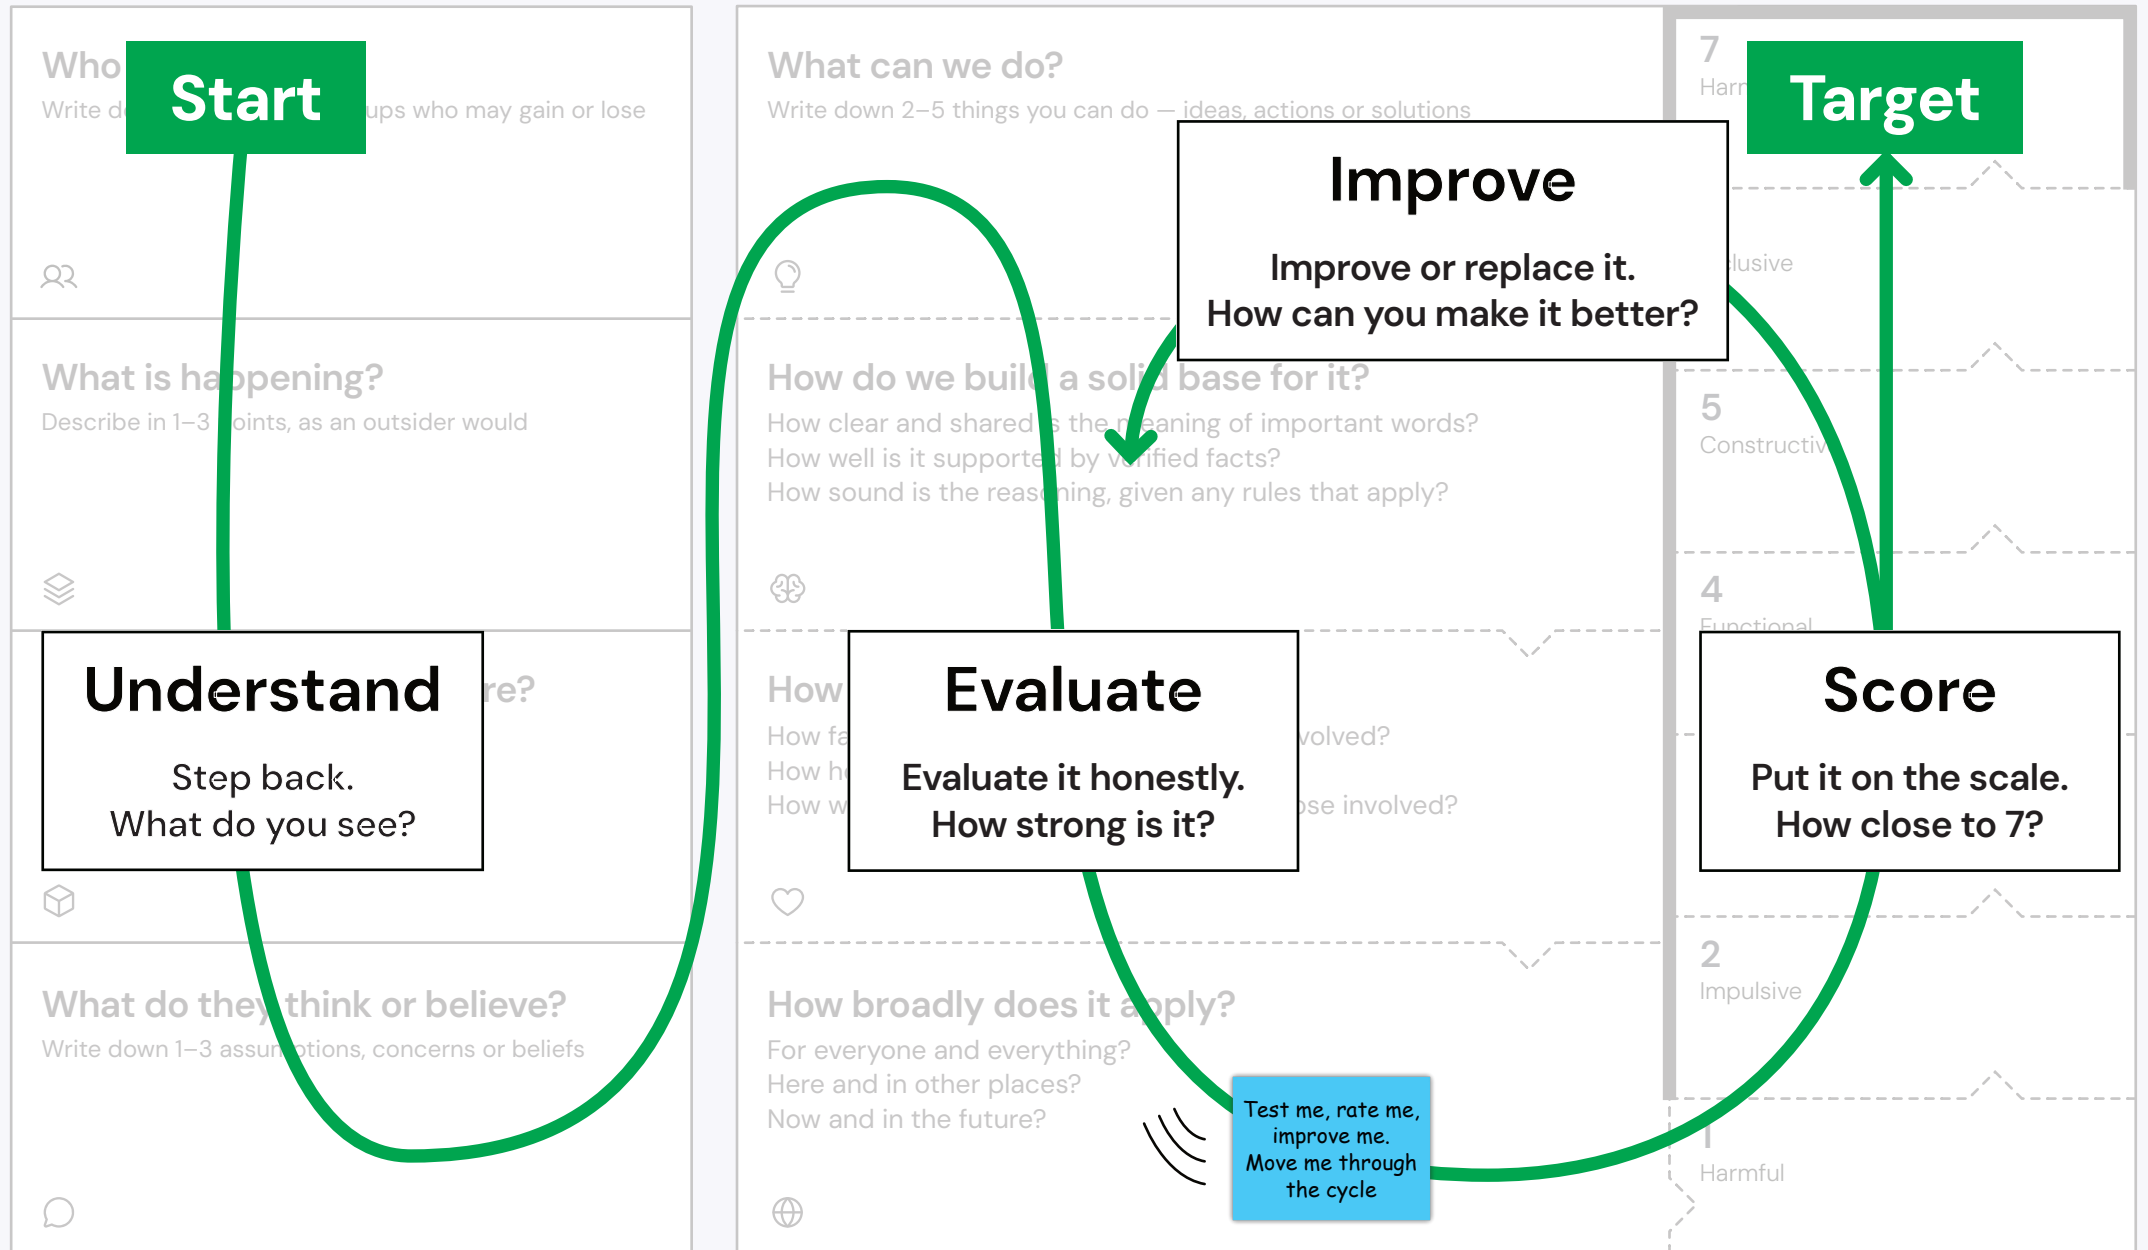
Who

Start

Write d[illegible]ups who may gain or lose

What is ha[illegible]ppening?

Describe in 1–3 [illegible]oints, as an outsider would

Understand

Step back.
What do you see?

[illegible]re?

What do the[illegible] think or believe?

Write down 1–3 assu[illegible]ptions, concerns or beliefs

What can we do?

Write down 2–5 things you can do — ideas, actions or solutions

Improve

Improve or replace it.
How can you make it better?

How do we buil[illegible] a sol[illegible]d base for it?

How clear and shared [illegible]s the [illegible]eaning of important words?
How well is it supporte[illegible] by v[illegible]rified facts?
How sound is the reas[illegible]ning, given any rules that apply?

How

Evaluate

Evaluate it honestly.
How strong is it?

How fa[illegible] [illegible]volved?
How h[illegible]
How w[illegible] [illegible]se involved?

How broadly does it a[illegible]pply?

For everyone and everything?
Here and in other places?
Now and in the future?

Test me, rate me, improve me. Move me through the cycle

7
Harm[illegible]

Target

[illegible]lusive

5
Constructiv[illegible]

4
Functional

Score

Put it on the scale.
How close to 7?

2
Impulsive

1
Harmful